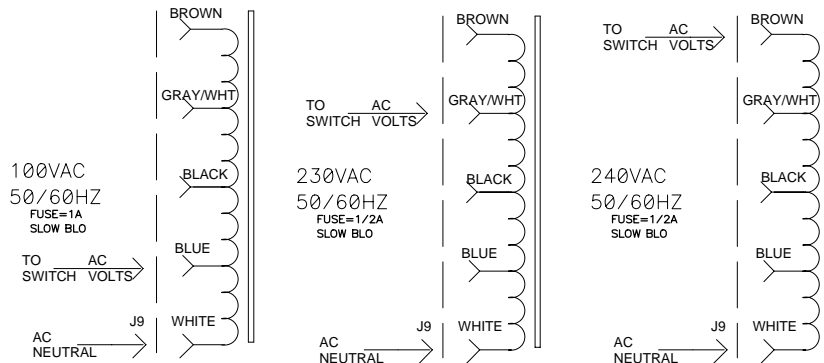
BROWN

GRAY/WHT

100VAC
50/60HZ
FUSE=1A
SLOW BLO

BLACK

BLUE

TO SWITCH AC VOLTS

J9

WHITE

AC NEUTRAL

BROWN

TO SWITCH AC VOLTS

GRAY/WHT

230VAC
50/60HZ
FUSE=1/2A
SLOW BLO

BLACK

BLUE

J9

WHITE

AC NEUTRAL

TO SWITCH AC VOLTS

BROWN

GRAY/WHT

240VAC
50/60HZ
FUSE=1/2A
SLOW BLO

BLACK

BLUE

J9

WHITE

AC NEUTRAL